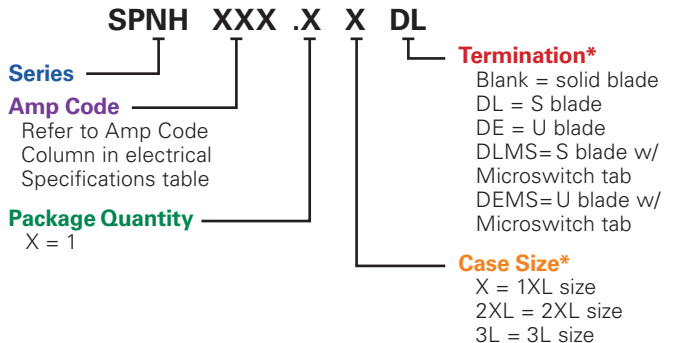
SPNH XXX .X X DL

Series

Amp Code
Refer to Amp Code Column in electrical Specifications table

Package Quantity
X = 1

Termination*
Blank = solid blade
DL = S blade
DE = U blade
DLMS= S blade w/ Microswitch tab
DEMS= U blade w/ Microswitch tab

Case Size*
X = 1XL size
2XL = 2XL size
3L = 3L size